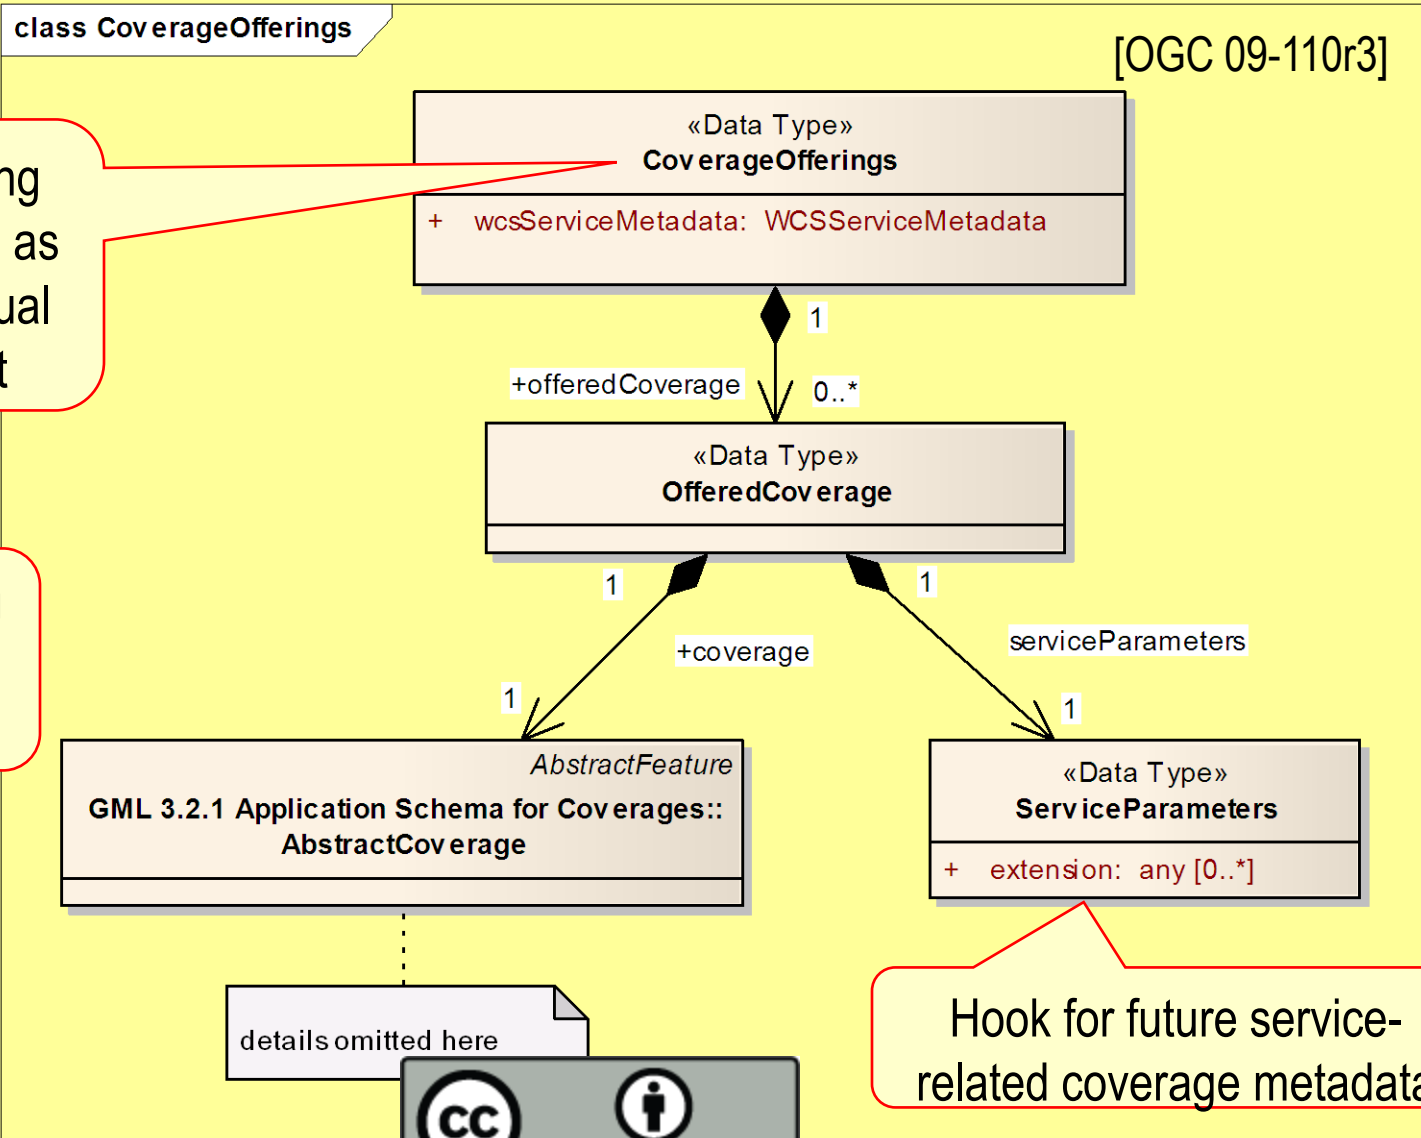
class CoverageOfferings

[OGC 09-110r3]

ng
as
ual
t

«Data Type»
CoverageOfferings

+ wcsServiceMetadata: WCSServiceMetadata

1

+offeredCoverage

0..*

«Data Type»
OfferedCoverage

1

1

+coverage

serviceParameters

1

1

AbstractFeature
GML 3.2.1 Application Schema for Coverages::
AbstractCoverage

«Data Type»
ServiceParameters

+ extension: any [0..*]

details omitted here

Hook for future service-related coverage metadat